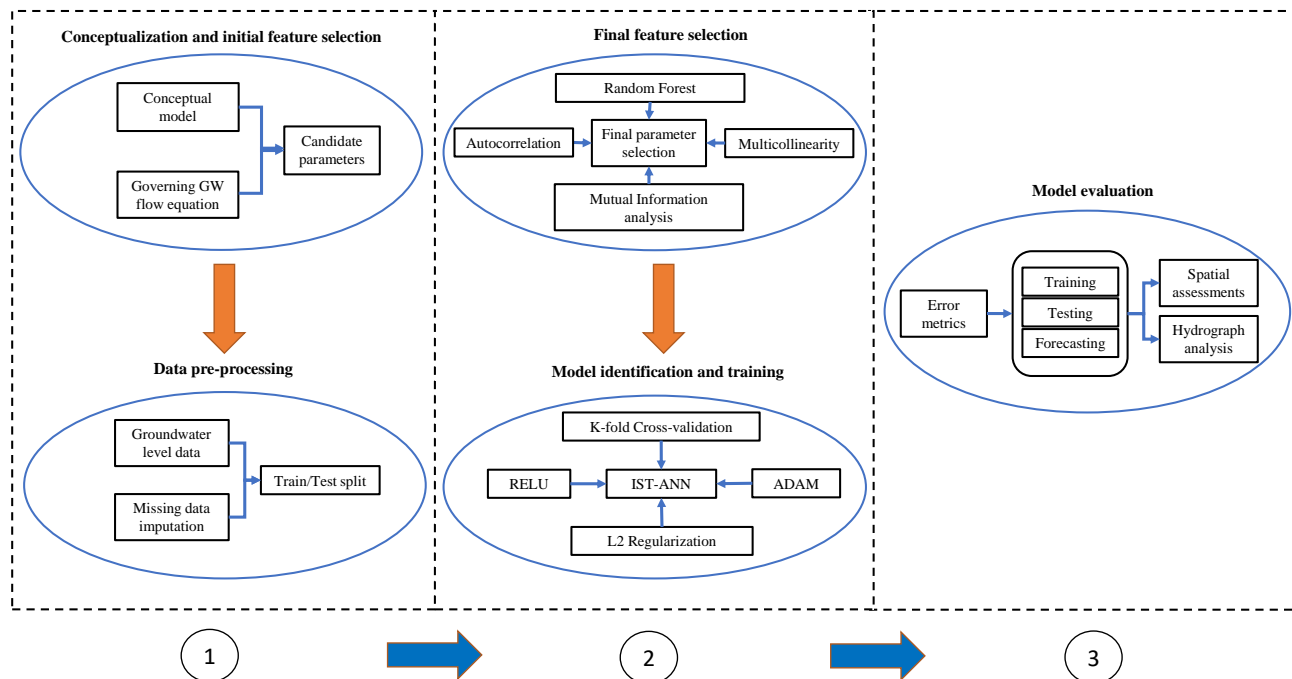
Conceptualization and initial feature selection

Conceptual model

Governing GW flow equation

Candidate parameters

Data pre-processing

Groundwater level data

Missing data imputation

Train/Test split

Final feature selection

Random Forest

Autocorrelation

Final parameter selection

Multicollinearity

Mutual Information analysis

Model identification and training

K-fold Cross-validation

RELU

IST-ANN

ADAM

L2 Regularization

Model evaluation

Error metrics

Training

Testing

Forecasting

Spatial assessments

Hydrograph analysis

1

2

3